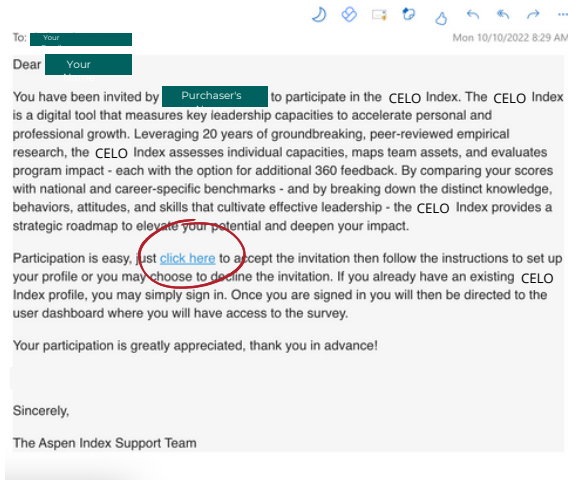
To: Your

Mon 10/10/2022 8:29 AM

Dear Your

You have been invited by Purchaser's to participate in the CELO Index. The CELO Index is a digital tool that measures key leadership capacities to accelerate personal and professional growth. Leveraging 20 years of groundbreaking, peer-reviewed empirical research, the CELO Index assesses individual capacities, maps team assets, and evaluates program impact - each with the option for additional 360 feedback. By comparing your scores with national and career-specific benchmarks - and by breaking down the distinct knowledge, behaviors, attitudes, and skills that cultivate effective leadership - the CELO Index provides a strategic roadmap to elevate your potential and deepen your impact.

Participation is easy, just click here to accept the invitation then follow the instructions to set up your profile or you may choose to decline the invitation. If you already have an existing CELO Index profile, you may simply sign in. Once you are signed in you will then be directed to the user dashboard where you will have access to the survey.

Your participation is greatly appreciated, thank you in advance!

Sincerely,

The Aspen Index Support Team